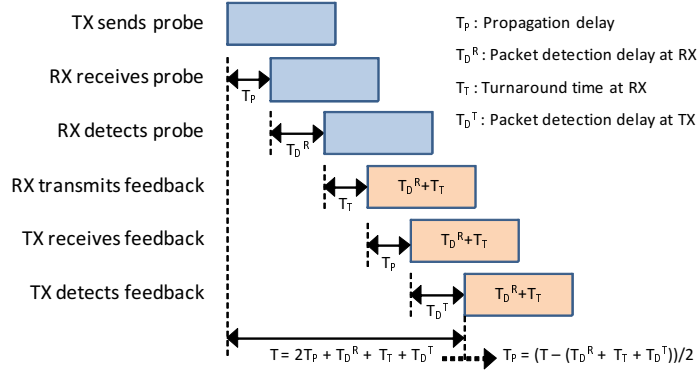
TX sends probe

RX receives probe

$T_P$

RX detects probe

$T_D{}^R$

RX transmits feedback

$T_T$

$T_D{}^R+T_T$

TX receives feedback

$T_P$

$T_D{}^R+T_T$

TX detects feedback

$T_D{}^T$

$T_D{}^R+T_T$

$T_P$ : Propagation delay

$T_D{}^R$ : Packet detection delay at RX

$T_T$ : Turnaround time at RX

$T_D{}^T$ : Packet detection delay at TX

$T = 2T_P + T_D{}^R + T_T + T_D{}^T$

$T_P = (T - (T_D{}^R + T_T + T_D{}^T))/2$